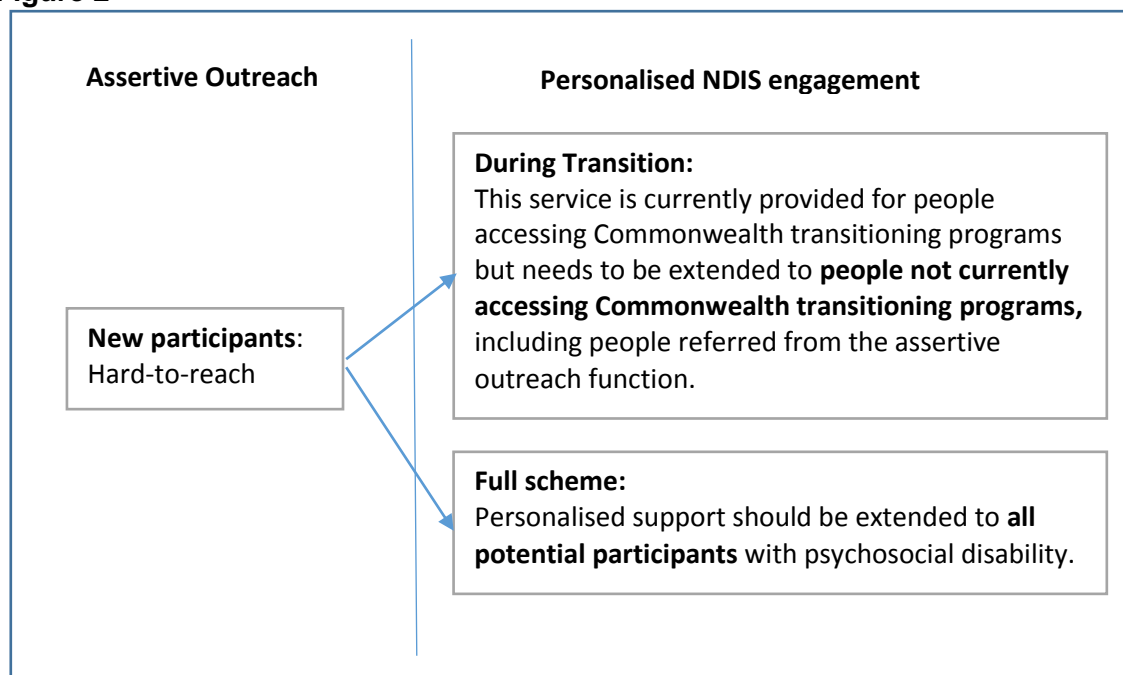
igure 2

Assertive Outreach

Personalised NDIS engagement

New participants: Hard-to-reach

During Transition:
This service is currently provided for people accessing Commonwealth transitioning programs but needs to be extended to people not currently accessing Commonwealth transitioning programs, including people referred from the assertive outreach function.

Full scheme:
Personalised support should be extended to all potential participants with psychosocial disability.